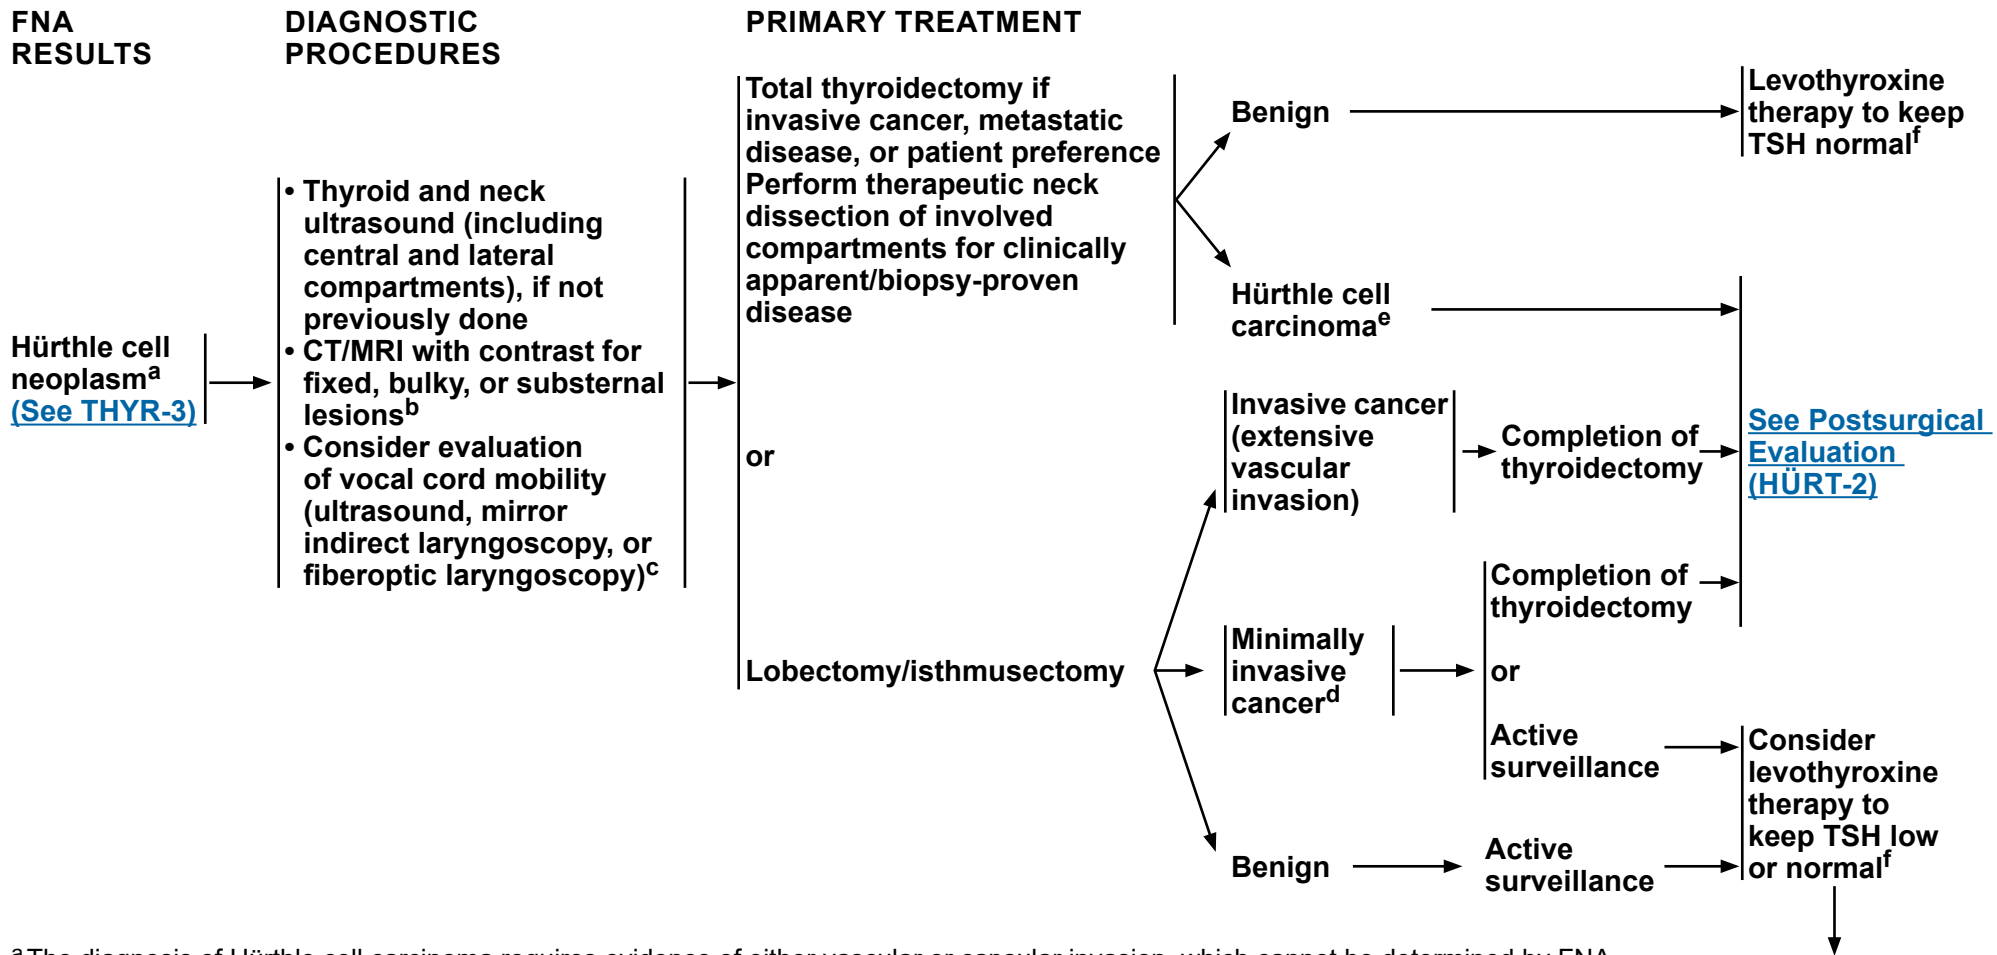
FNA RESULTS

DIAGNOSTIC PROCEDURES

PRIMARY TREATMENT

Hürthle cell neoplasm$^a$ (See THYR-3)

• Thyroid and neck ultrasound (including central and lateral compartments), if not previously done
• CT/MRI with contrast for fixed, bulky, or substernal lesions$^b$
• Consider evaluation of vocal cord mobility (ultrasound, mirror indirect laryngoscopy, or fiberoptic laryngoscopy)$^c$

Total thyroidectomy if invasive cancer, metastatic disease, or patient preference
Perform therapeutic neck dissection of involved compartments for clinically apparent/biopsy-proven disease

or

Lobectomy/isthmusectomy

Benign

Levothyroxine therapy to keep TSH normal$^f$

Hürthle cell carcinoma$^e$

Invasive cancer (extensive vascular invasion)

Completion of thyroidectomy

See Postsurgical Evaluation (HÜRT-2)

Minimally invasive cancer$^d$

Completion of thyroidectomy

or

Active surveillance

Consider levothyroxine therapy to keep TSH low or normal$^f$

Benign

Active surveillance

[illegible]